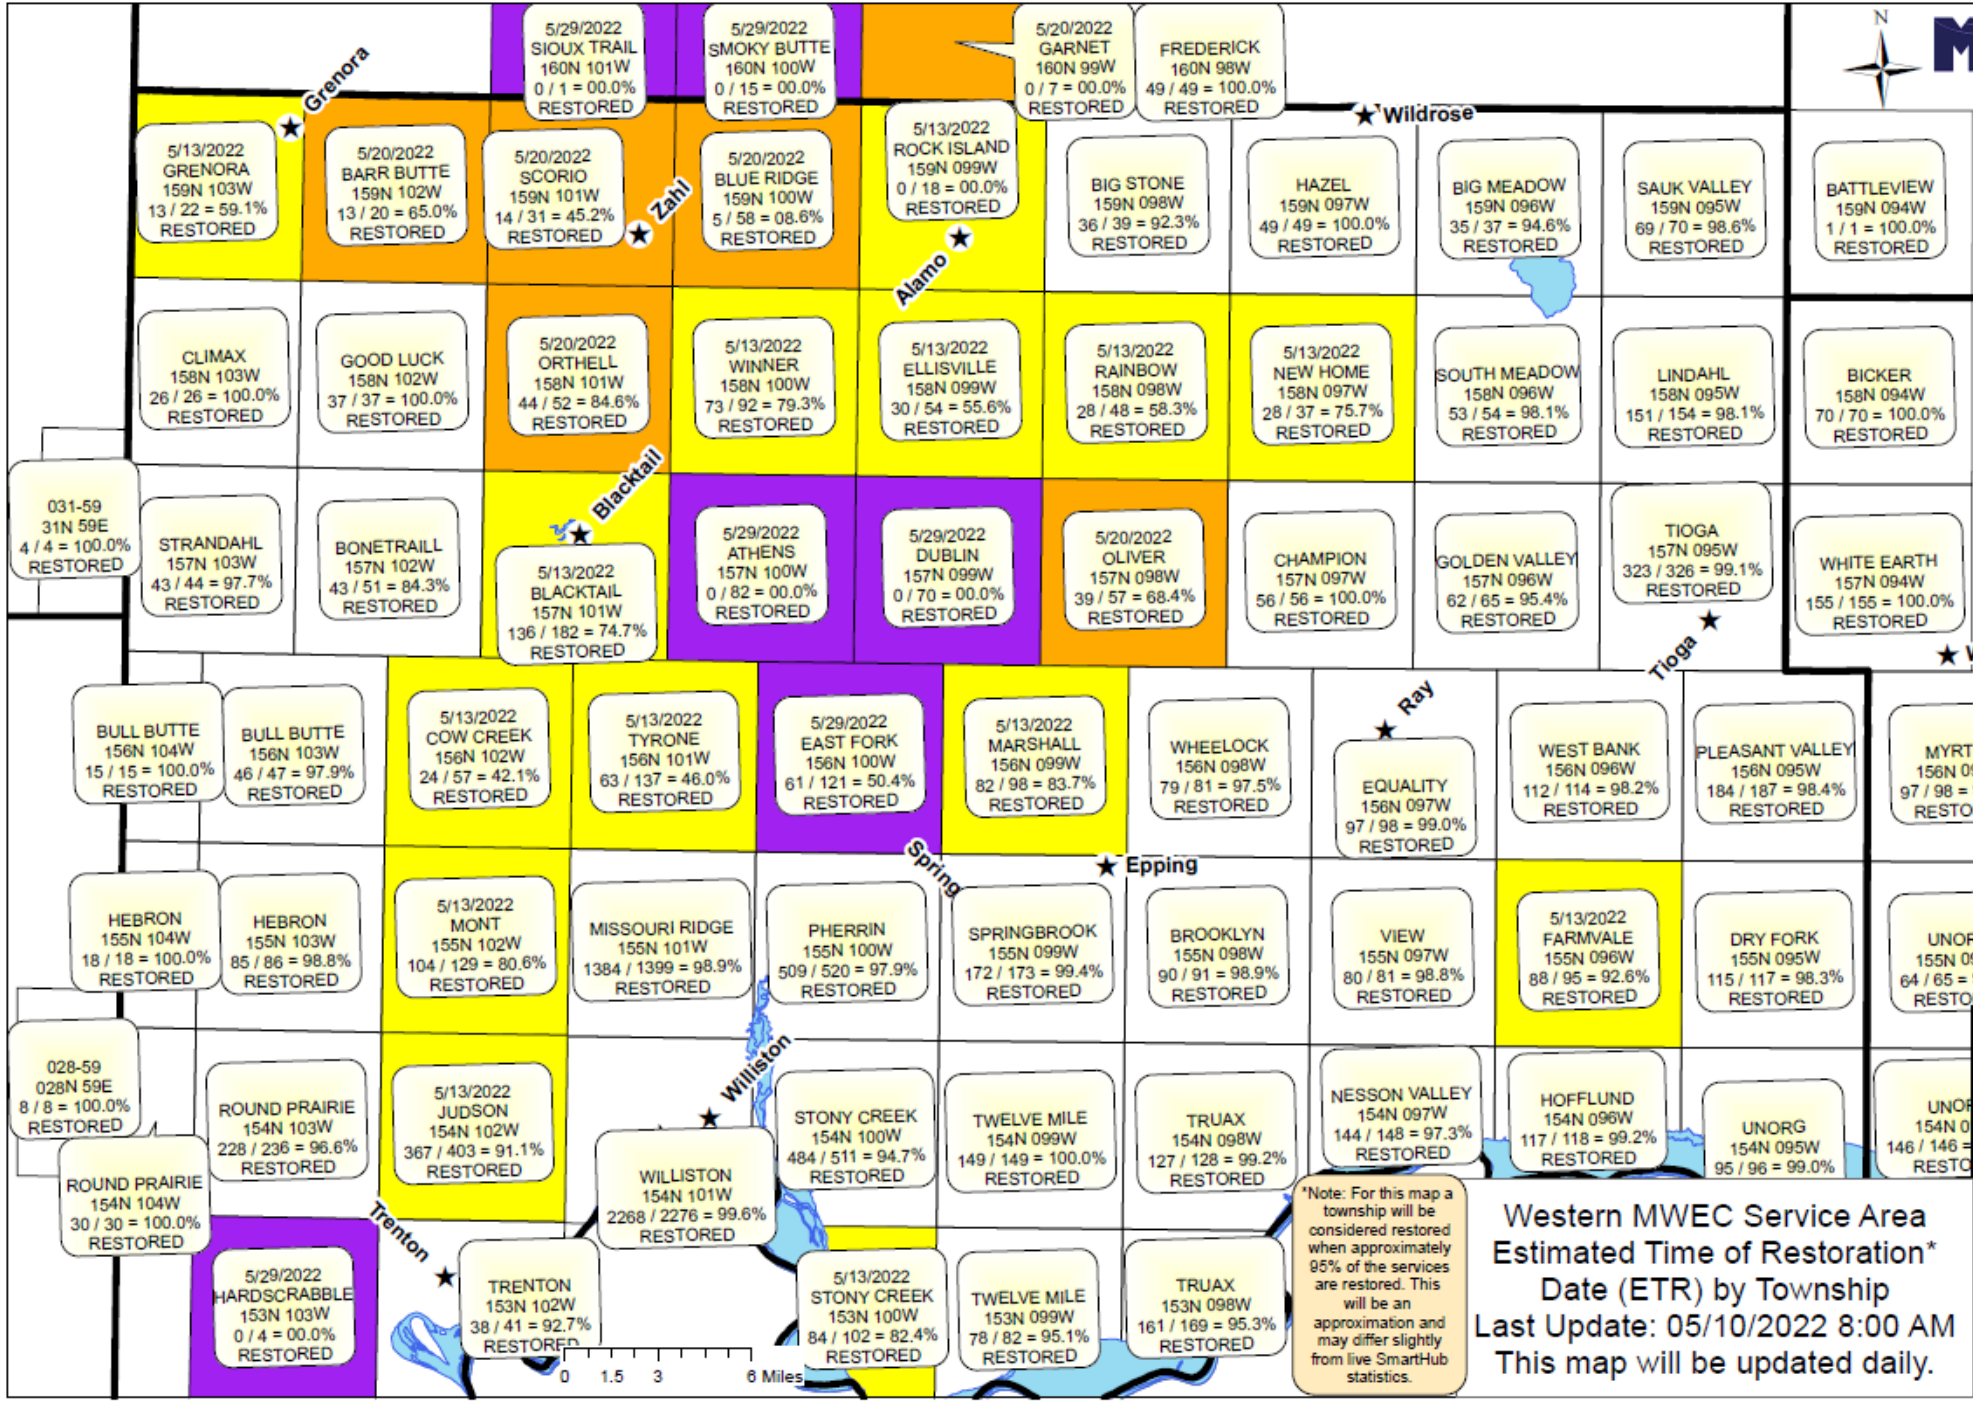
5/29/2022
SIOUX TRAIL
160N 101W
0 / 1 = 00.0%
RESTORED

5/29/2022
SMOKY BUTTE
160N 100W
0 / 15 = 00.0%
RESTORED

5/20/2022
GARNET
160N 99W
0 / 7 = 00.0%
RESTORED

FREDERICK
160N 98W
49 / 49 = 100.0%
RESTORED

N

M

Grenora

5/13/2022
GRENORA
159N 103W
13 / 22 = 59.1%
RESTORED

5/20/2022
BARR BUTTE
159N 102W
13 / 20 = 65.0%
RESTORED

5/20/2022
SCORIO
159N 101W
14 / 31 = 45.2%
RESTORED

Zahl

5/20/2022
BLUE RIDGE
159N 100W
5 / 58 = 08.6%
RESTORED

5/13/2022
ROCK ISLAND
159N 099W
0 / 18 = 00.0%
RESTORED

Alamo

BIG STONE
159N 098W
36 / 39 = 92.3%
RESTORED

Wildrose

HAZEL
159N 097W
49 / 49 = 100.0%
RESTORED

BIG MEADOW
159N 096W
35 / 37 = 94.6%
RESTORED

SAUK VALLEY
159N 095W
69 / 70 = 98.6%
RESTORED

BATTLEVIEW
159N 094W
1 / 1 = 100.0%
RESTORED

CLIMAX
158N 103W
26 / 26 = 100.0%
RESTORED

GOOD LUCK
158N 102W
37 / 37 = 100.0%
RESTORED

5/20/2022
ORTHELL
158N 101W
44 / 52 = 84.6%
RESTORED

5/13/2022
WINNER
158N 100W
73 / 92 = 79.3%
RESTORED

5/13/2022
ELLISVILLE
158N 099W
30 / 54 = 55.6%
RESTORED

5/13/2022
RAINBOW
158N 098W
28 / 48 = 58.3%
RESTORED

5/13/2022
NEW HOME
158N 097W
28 / 37 = 75.7%
RESTORED

SOUTH MEADOW
158N 096W
53 / 54 = 98.1%
RESTORED

LINDAHL
158N 095W
151 / 154 = 98.1%
RESTORED

BICKER
158N 094W
70 / 70 = 100.0%
RESTORED

031-59
31N 59E
4 / 4 = 100.0%
RESTORED

STRANDAHL
157N 103W
43 / 44 = 97.7%
RESTORED

BONETRAILL
157N 102W
43 / 51 = 84.3%
RESTORED

Blacktail

5/13/2022
BLACKTAIL
157N 101W
136 / 182 = 74.7%
RESTORED

5/29/2022
ATHENS
157N 100W
0 / 82 = 00.0%
RESTORED

5/29/2022
DUBLIN
157N 099W
0 / 70 = 00.0%
RESTORED

5/20/2022
OLIVER
157N 098W
39 / 57 = 68.4%
RESTORED

CHAMPION
157N 097W
56 / 56 = 100.0%
RESTORED

GOLDEN VALLEY
157N 096W
62 / 65 = 95.4%
RESTORED

TIOGA
157N 095W
323 / 326 = 99.1%
RESTORED

WHITE EARTH
157N 094W
155 / 155 = 100.0%
RESTORED

Tioga

BULL BUTTE
156N 104W
15 / 15 = 100.0%
RESTORED

BULL BUTTE
156N 103W
46 / 47 = 97.9%
RESTORED

5/13/2022
COW CREEK
156N 102W
24 / 57 = 42.1%
RESTORED

5/13/2022
TYRONE
156N 101W
63 / 137 = 46.0%
RESTORED

5/29/2022
EAST FORK
156N 100W
61 / 121 = 50.4%
RESTORED

5/13/2022
MARSHALL
156N 099W
82 / 98 = 83.7%
RESTORED

WHEELOCK
156N 098W
79 / 81 = 97.5%
RESTORED

Ray

EQUALITY
156N 097W
97 / 98 = 99.0%
RESTORED

WEST BANK
156N 096W
112 / 114 = 98.2%
RESTORED

PLEASANT VALLEY
156N 095W
184 / 187 = 98.4%
RESTORED

MYRT
156N 0
97 / 98 =
RESTO

Spring

Epping

HEBRON
155N 104W
18 / 18 = 100.0%
RESTORED

HEBRON
155N 103W
85 / 86 = 98.8%
RESTORED

5/13/2022
MONT
155N 102W
104 / 129 = 80.6%
RESTORED

MISSOURI RIDGE
155N 101W
1384 / 1399 = 98.9%
RESTORED

PHERRIN
155N 100W
509 / 520 = 97.9%
RESTORED

SPRINGBROOK
155N 099W
172 / 173 = 99.4%
RESTORED

BROOKLYN
155N 098W
90 / 91 = 98.9%
RESTORED

VIEW
155N 097W
80 / 81 = 98.8%
RESTORED

5/13/2022
FARMVALE
155N 096W
88 / 95 = 92.6%
RESTORED

DRY FORK
155N 095W
115 / 117 = 98.3%
RESTORED

UNOR
155N 0
64 / 65 =
RESTO

028-59
028N 59E
8 / 8 = 100.0%
RESTORED

ROUND PRAIRIE
154N 103W
228 / 236 = 96.6%
RESTORED

5/13/2022
JUDSON
154N 102W
367 / 403 = 91.1%
RESTORED

Williston

WILLISTON
154N 101W
2268 / 2276 = 99.6%
RESTORED

STONY CREEK
154N 100W
484 / 511 = 94.7%
RESTORED

TWELVE MILE
154N 099W
149 / 149 = 100.0%
RESTORED

TRUAX
154N 098W
127 / 128 = 99.2%
RESTORED

NESSON VALLEY
154N 097W
144 / 148 = 97.3%
RESTORED

HOFFLUND
154N 096W
117 / 118 = 99.2%
RESTORED

UNORG
154N 095W
95 / 96 = 99.0%

UNOR
154N 0
146 / 146 =
RESTO

ROUND PRAIRIE
154N 104W
30 / 30 = 100.0%
RESTORED

Trenton

5/29/2022
HARDSCRABBLE
153N 103W
0 / 4 = 00.0%
RESTORED

TRENTON
153N 102W
38 / 41 = 92.7%
RESTORED

0 1.5 3 6 Miles

5/13/2022
STONY CREEK
153N 100W
84 / 102 = 82.4%
RESTORED

TWELVE MILE
153N 099W
78 / 82 = 95.1%
RESTORED

TRUAX
153N 098W
161 / 169 = 95.3%
RESTORED

*Note: For this map a township will be considered restored when approximately 95% of the services are restored. This will be an approximation and may differ slightly from live SmartHub statistics.

Western MWEC Service Area
Estimated Time of Restoration*
Date (ETR) by Township
Last Update: 05/10/2022 8:00 AM
This map will be updated daily.